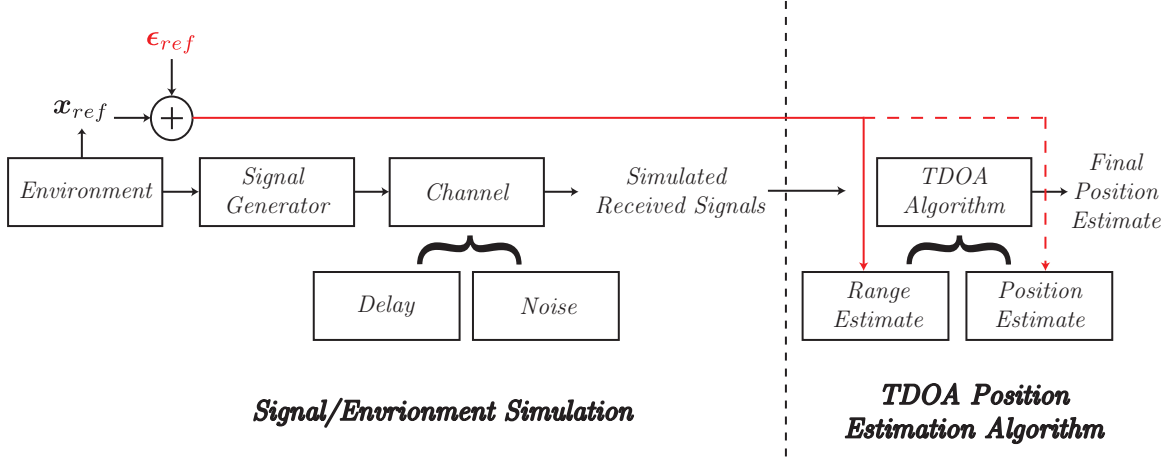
$\epsilon_{ref}$

$x_{ref}$

$+$

Environment

Signal Generator

Channel

Simulated Received Signals

TDOA Algorithm

Final Position Estimate

Delay

Noise

Range Estimate

Position Estimate

Signal/Envrionment Simulation

TDOA Position Estimation Algorithm